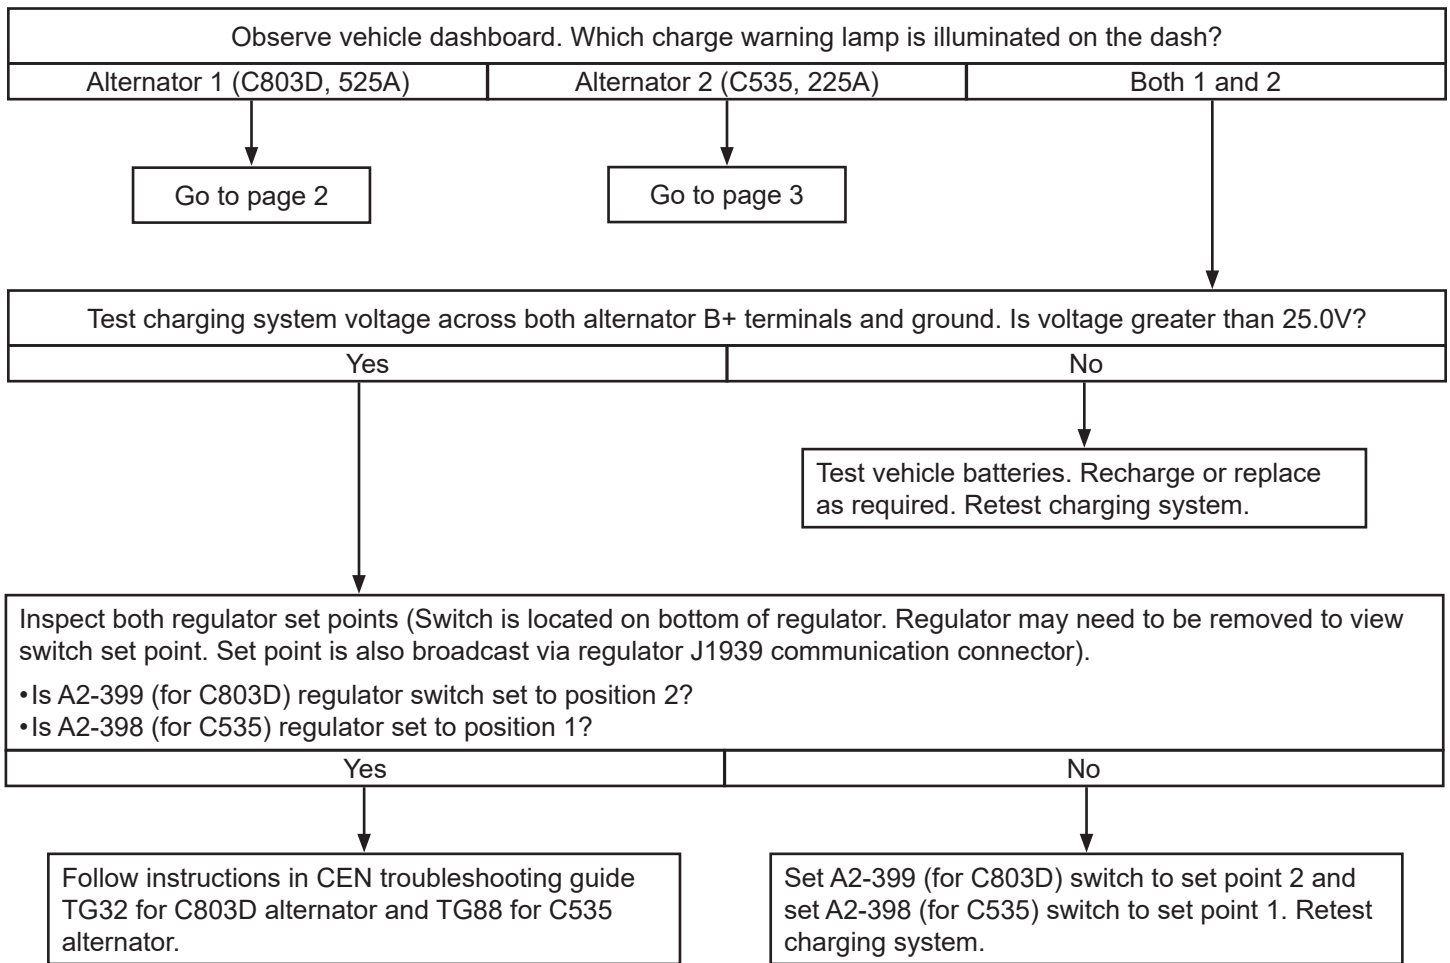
Observe vehicle dashboard. Which charge warning lamp is illuminated on the dash?

Alternator 1 (C803D, 525A)

Alternator 2 (C535, 225A)

Both 1 and 2

Go to page 2

Go to page 3

Test charging system voltage across both alternator B+ terminals and ground. Is voltage greater than 25.0V?

Yes

No

Test vehicle batteries. Recharge or replace as required. Retest charging system.

Inspect both regulator set points (Switch is located on bottom of regulator. Regulator may need to be removed to view switch set point. Set point is also broadcast via regulator J1939 communication connector).

• Is A2-399 (for C803D) regulator switch set to position 2?
• Is A2-398 (for C535) regulator set to position 1?

Yes

No

Follow instructions in CEN troubleshooting guide TG32 for C803D alternator and TG88 for C535 alternator.

Set A2-399 (for C803D) switch to set point 2 and set A2-398 (for C535) switch to set point 1. Retest charging system.